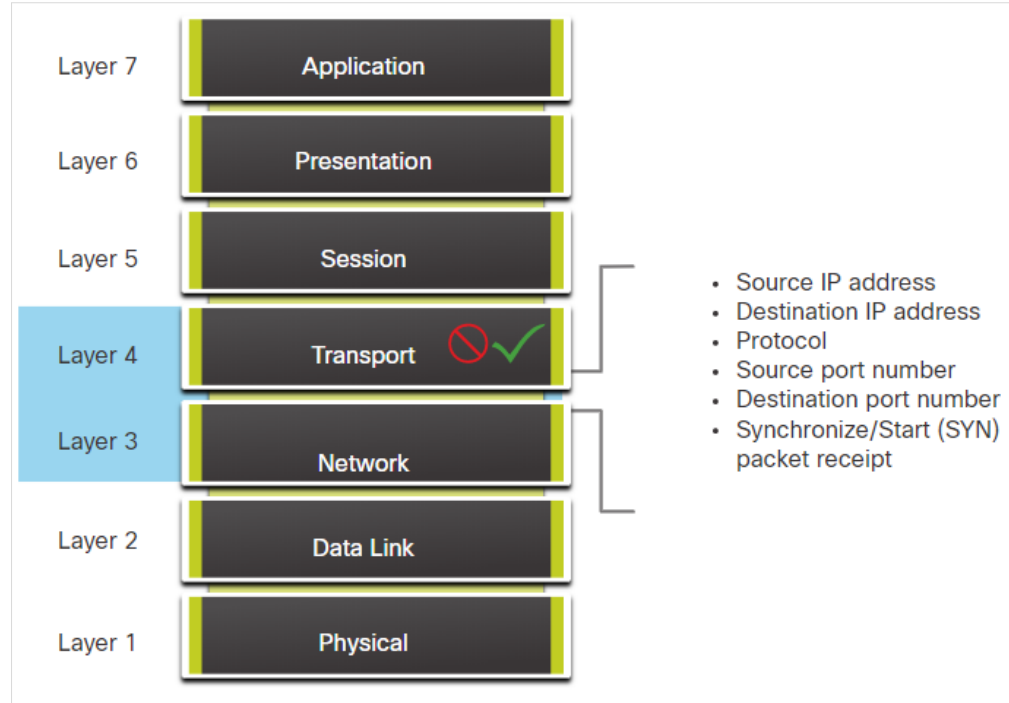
Layer 7
Application

Layer 6
Presentation

Layer 5
Session

Layer 4
Transport

Layer 3
Network

Layer 2
Data Link

Layer 1
Physical

- Source IP address
- Destination IP address
- Protocol
- Source port number
- Destination port number
- Synchronize/Start (SYN) packet receipt